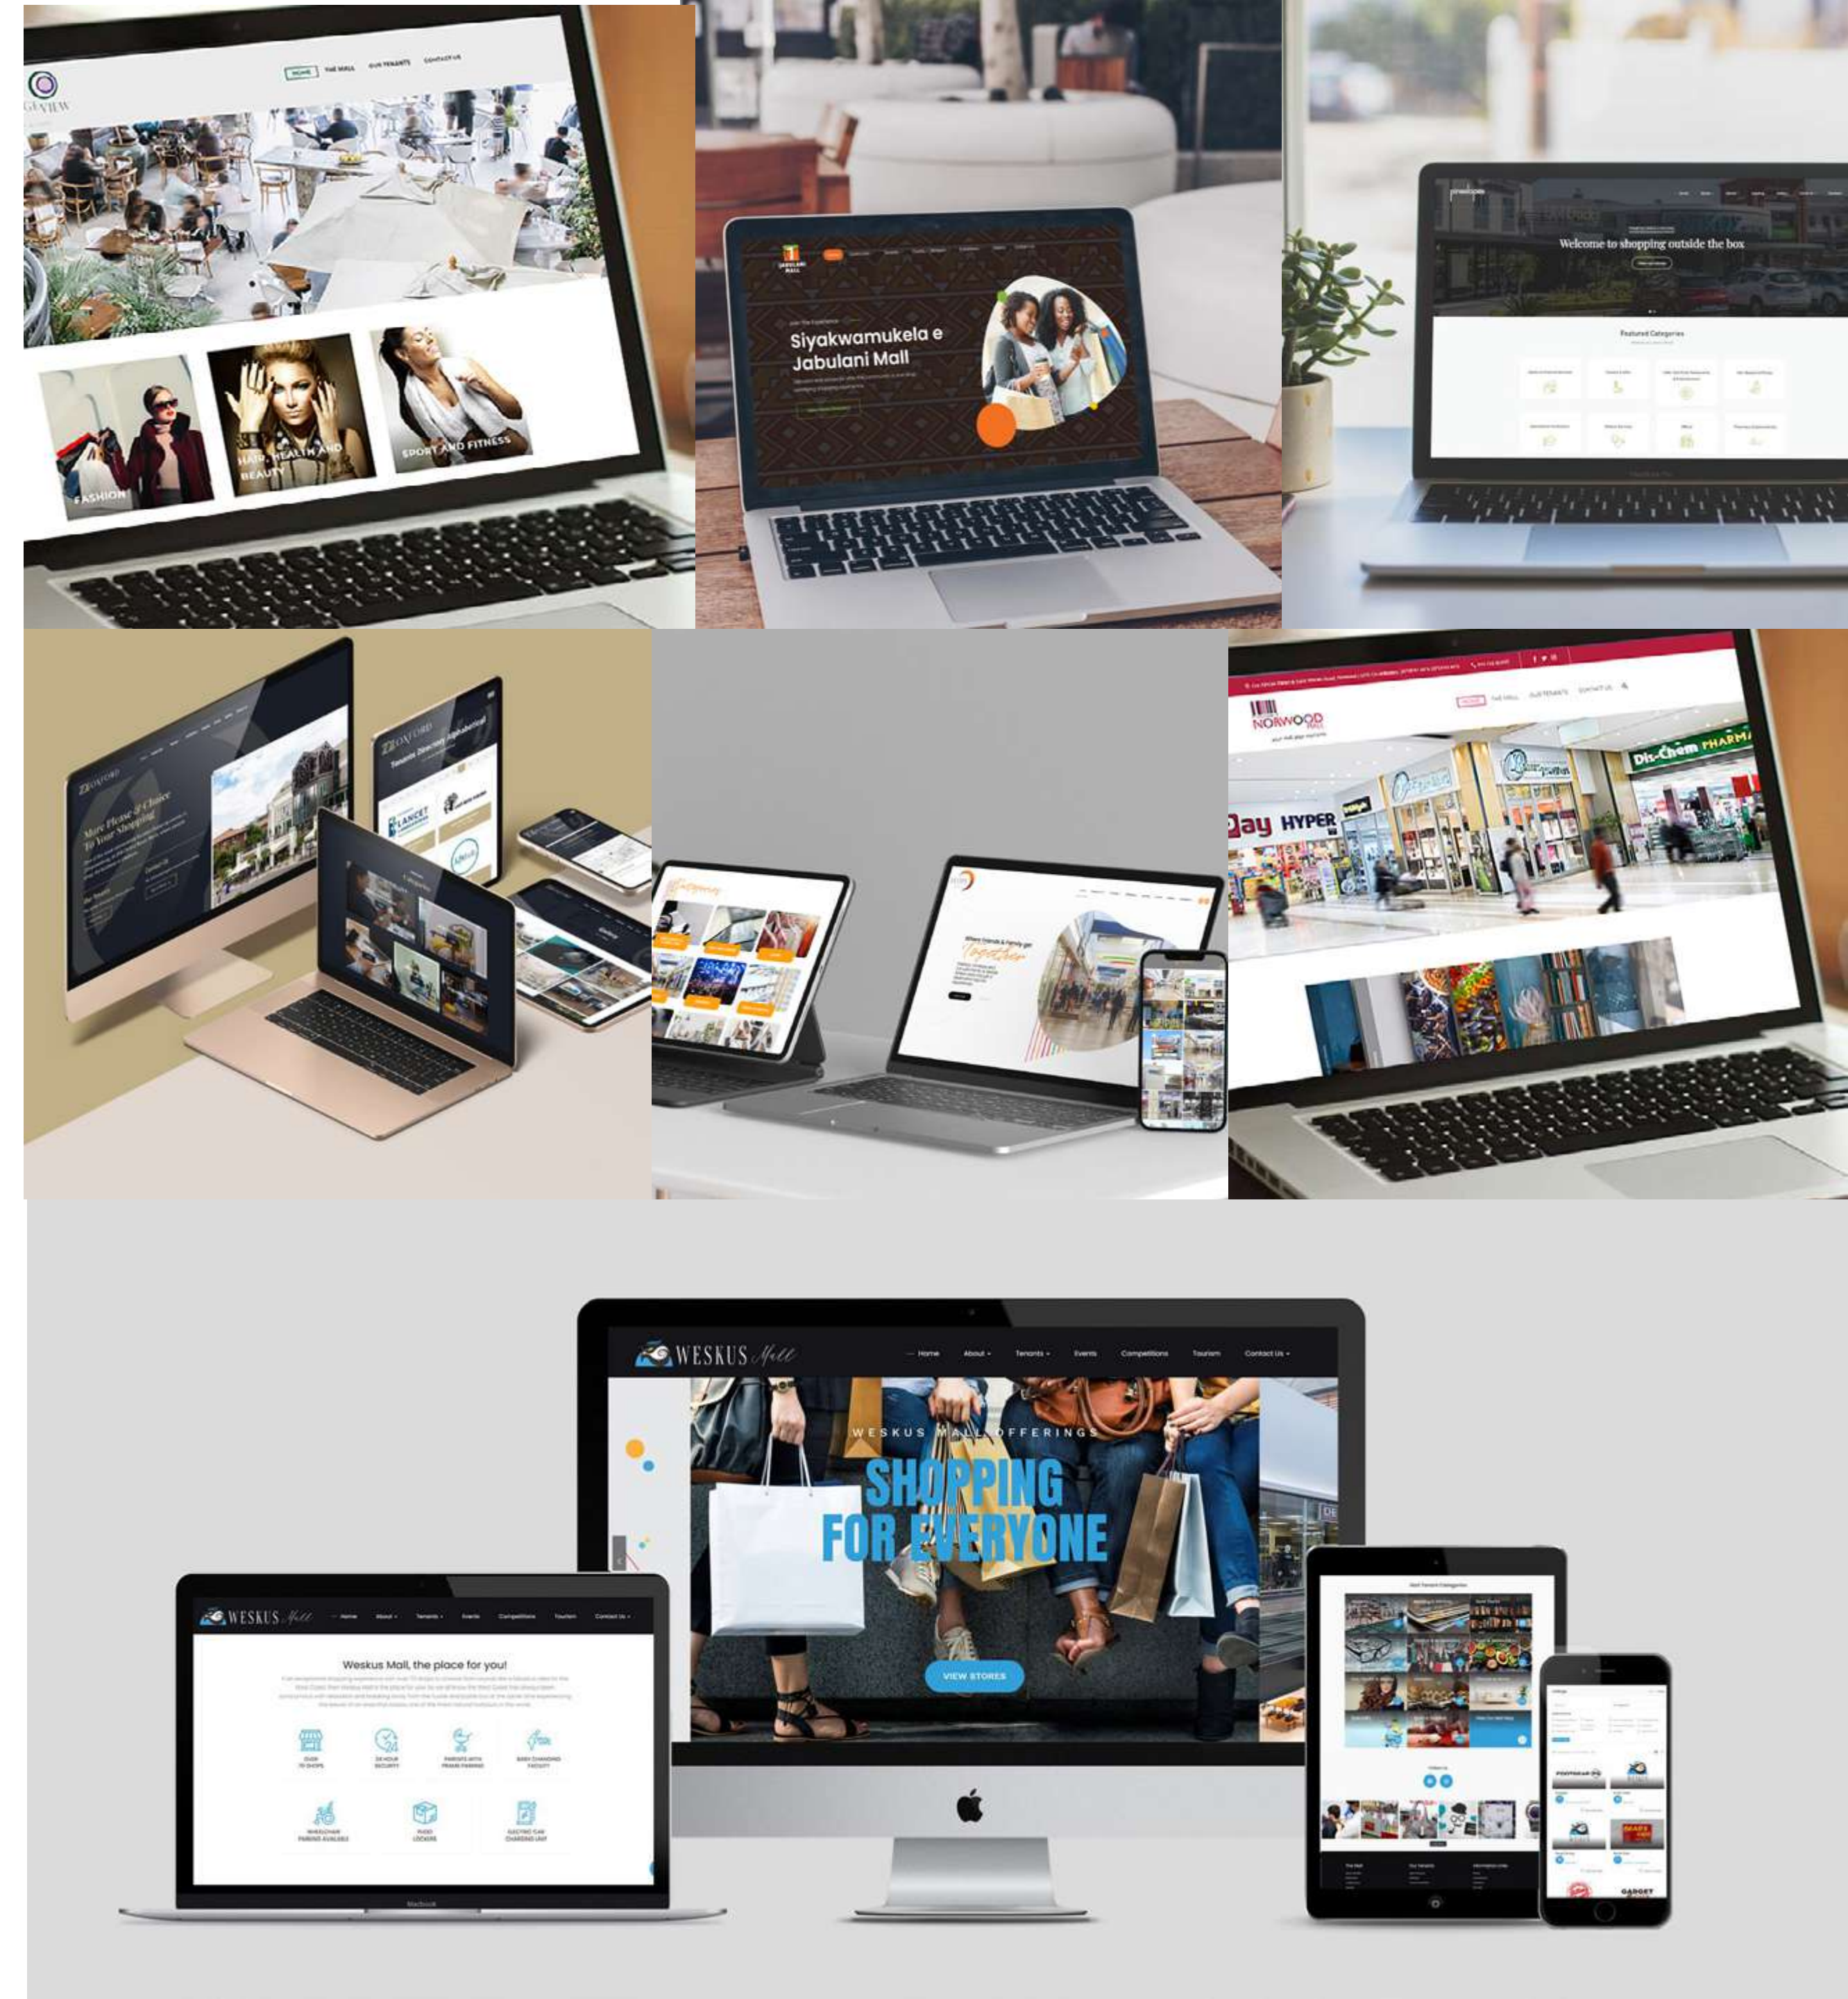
HOME THE MALL OUR TENANTS CONTACT US

FASHION

HAIR, HEALTH AND BEAUTY

SPORT AND FITNESS

JABULANI MALL

Siyakwamukela e Jabulani Mall

Welcome to shopping outside the box

Featured Categories

OXFORD

More Please & Choice To Your Shopping

Tenants Directory Alphabetical

LANCET

Together

NORWOOD MALL

HOME THE MALL OUR TENANTS CONTACT US

Day HYPER

Dis-Chem PHARMA

WESKUS Mall

Home About Tenants Events Competitions Tourism Contact Us

WESKUS MALL OFFERINGS

SHOPPING FOR EVERYONE

VIEW STORES

Weskus Mall, the place for you!

Macbook